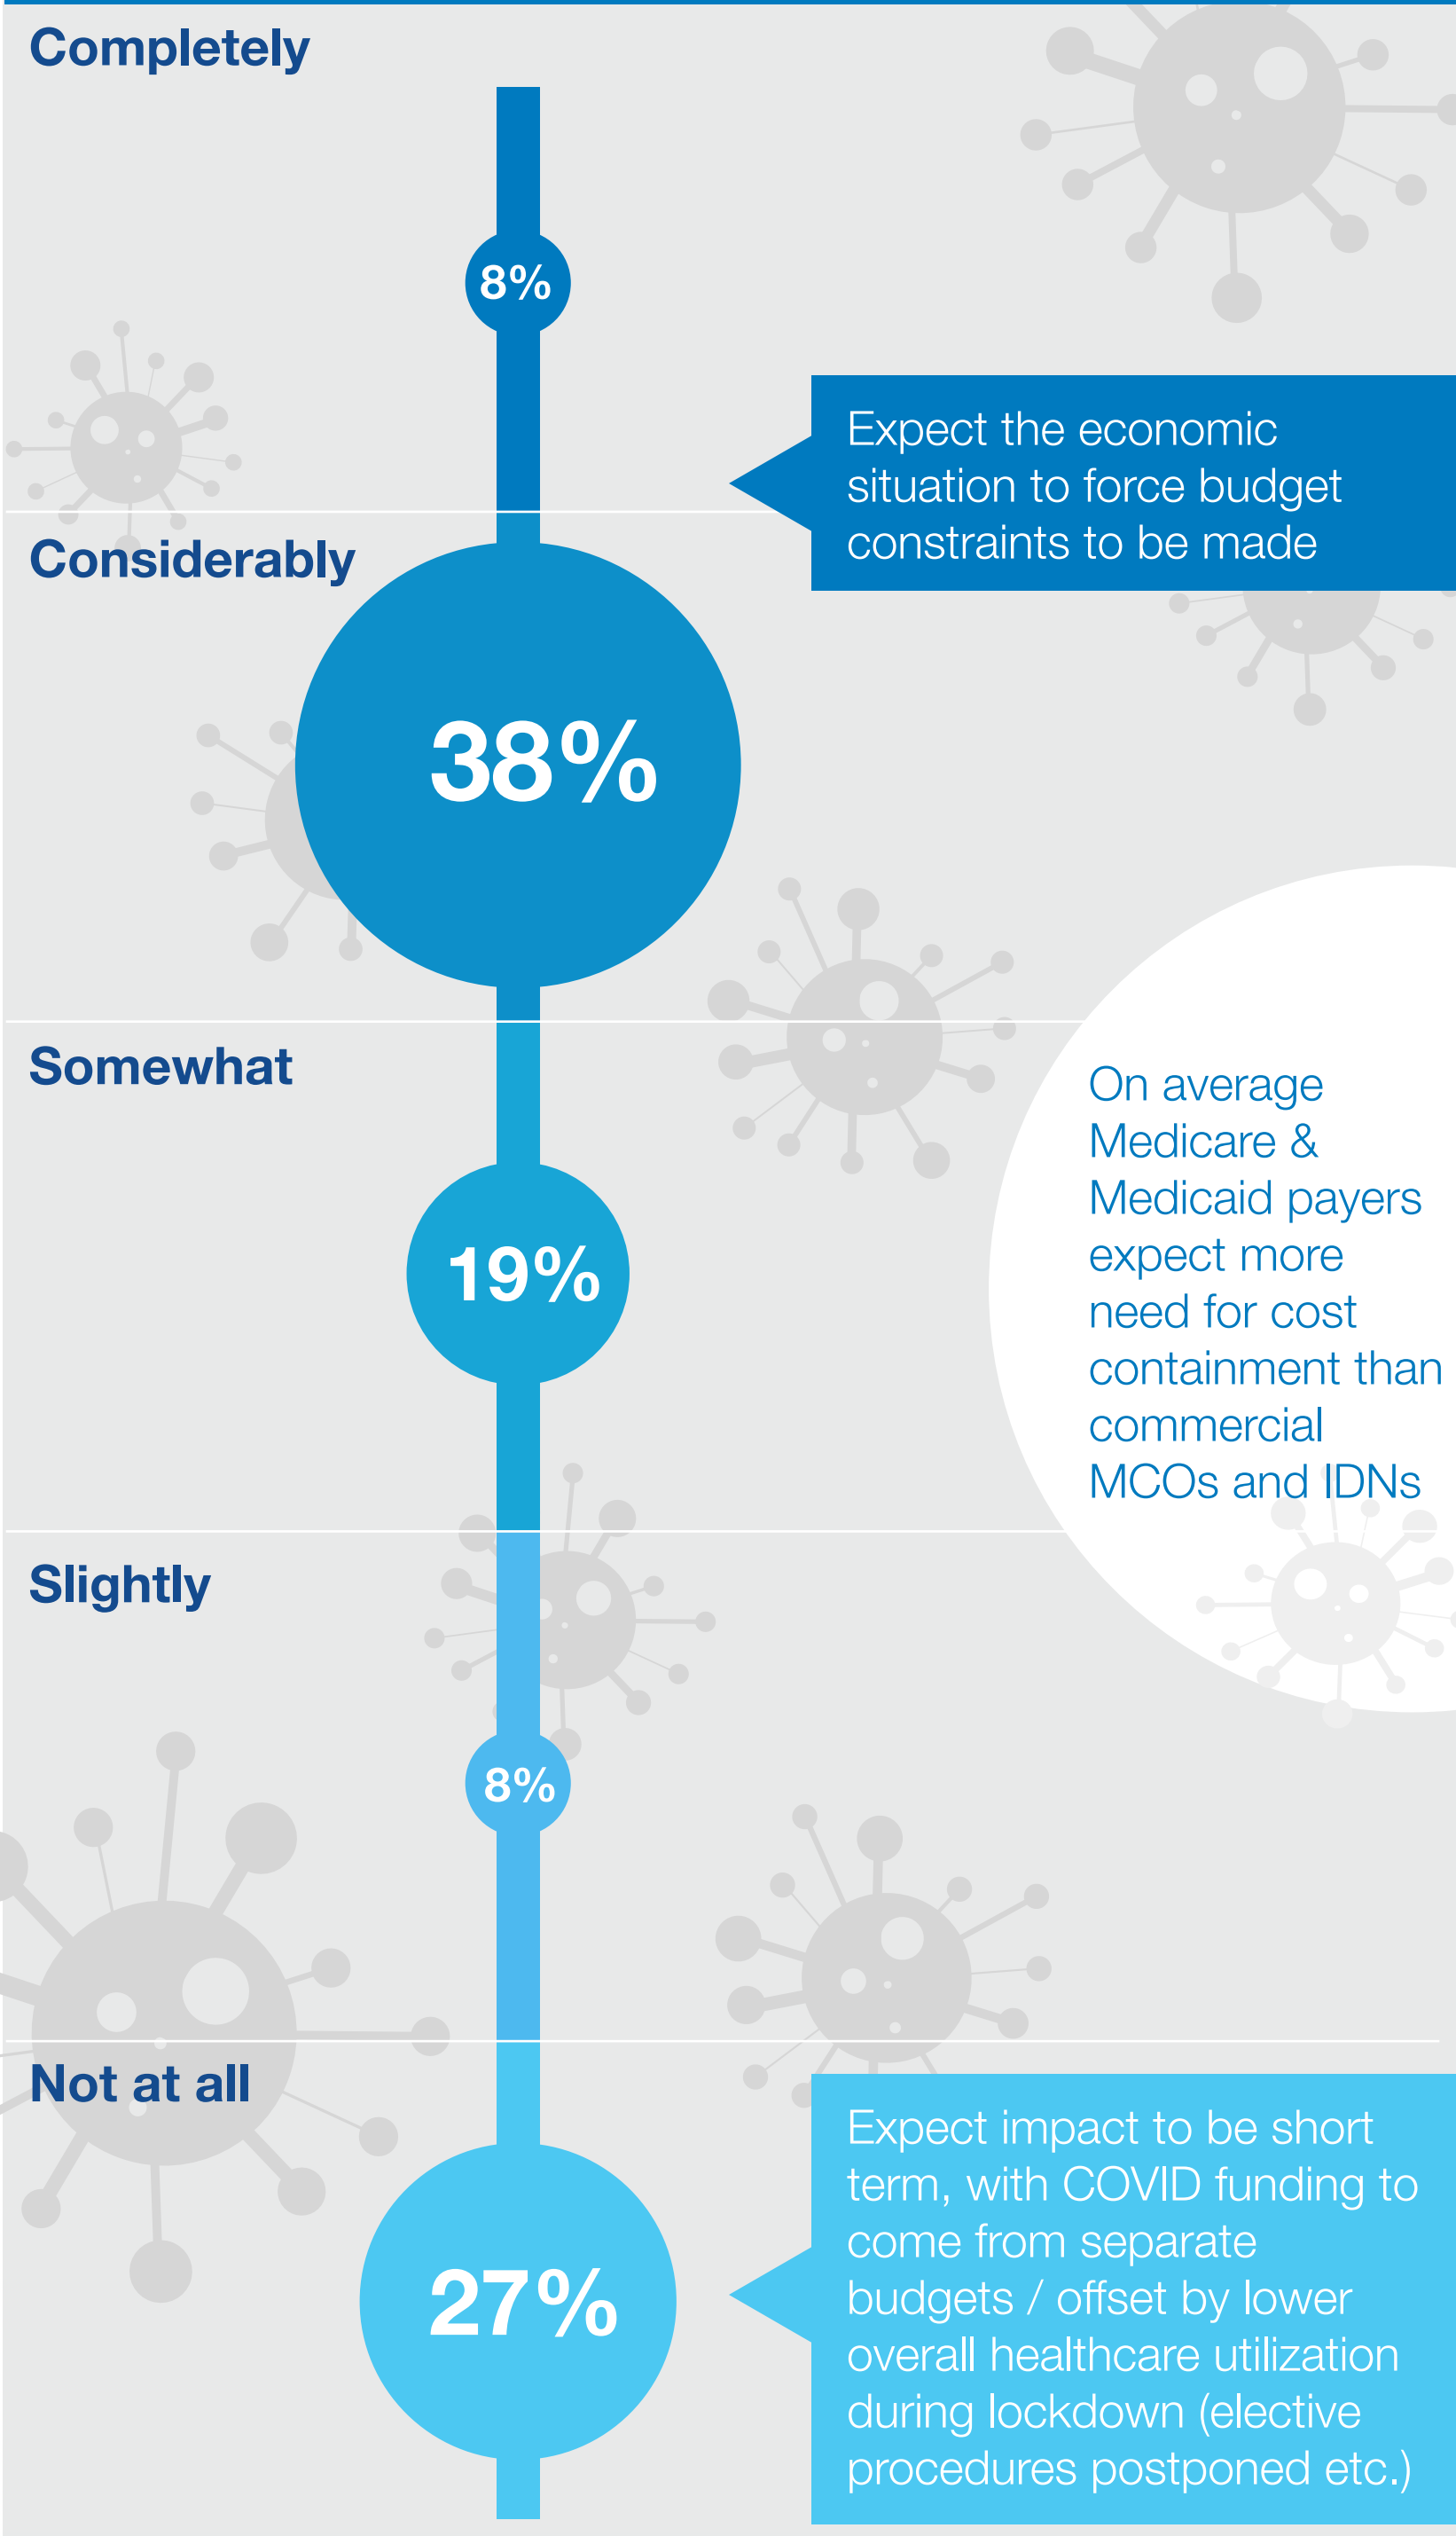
Completely

8%

Expect the economic situation to force budget constraints to be made

Considerably

38%

Somewhat

On average Medicare & Medicaid payers expect more need for cost containment than commercial MCOs and IDNs

19%

Slightly

8%

Not at all

27%

Expect impact to be short term, with COVID funding to come from separate budgets / offset by lower overall healthcare utilization during lockdown (elective procedures postponed etc.)